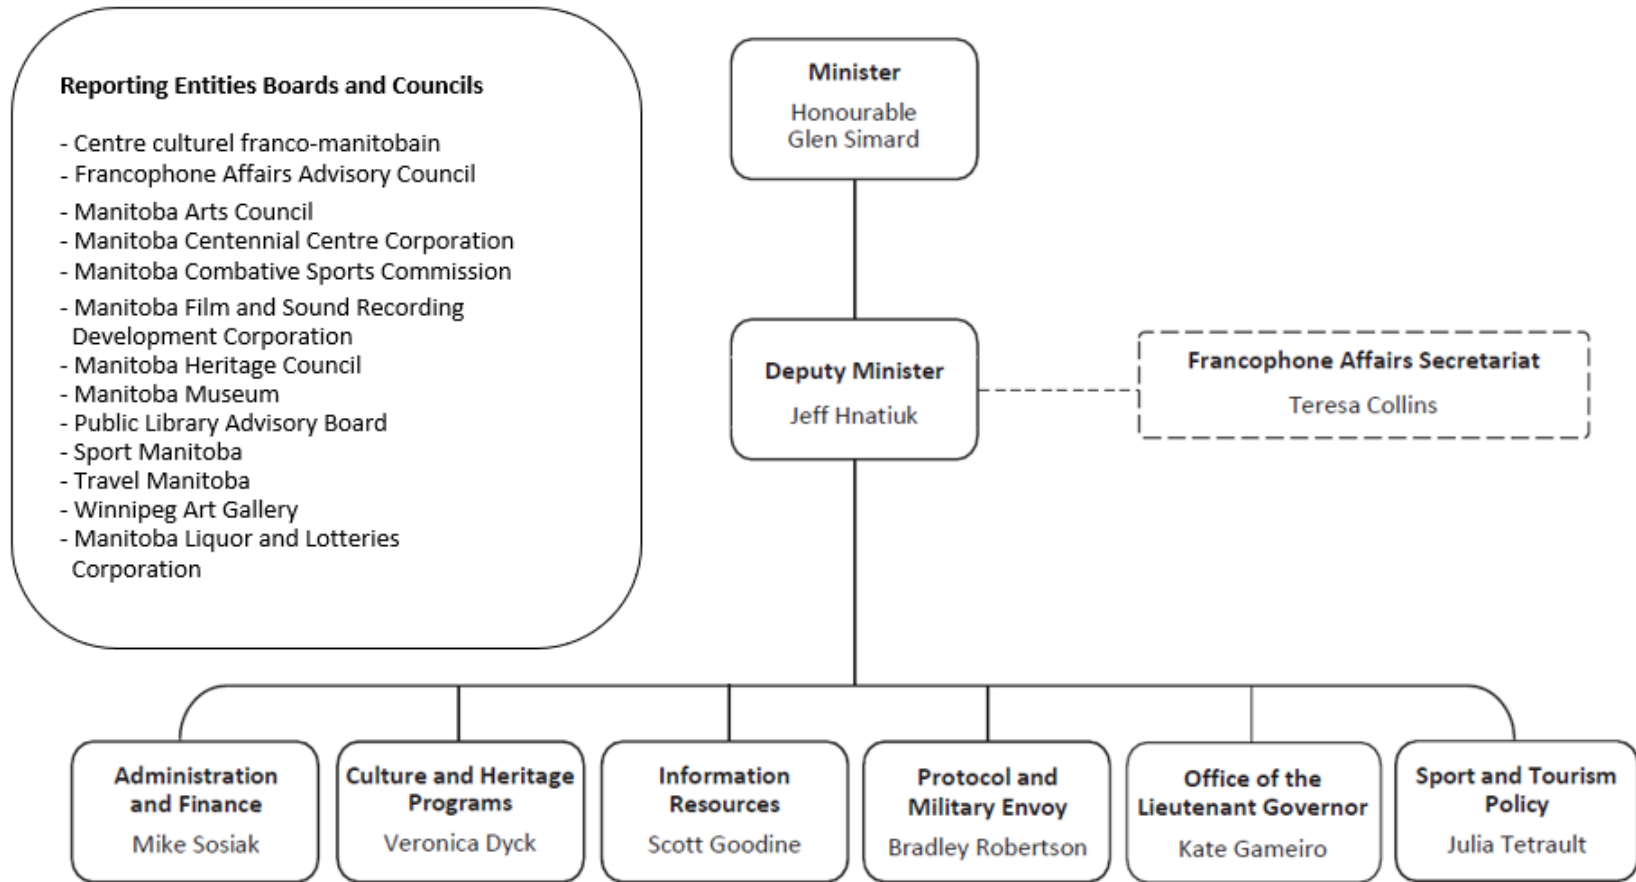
Reporting Entities Boards and Councils

- Centre culturel franco-manitobain
- Francophone Affairs Advisory Council
- Manitoba Arts Council
- Manitoba Centennial Centre Corporation
- Manitoba Combative Sports Commission
- Manitoba Film and Sound Recording Development Corporation
- Manitoba Heritage Council
- Manitoba Museum
- Public Library Advisory Board
- Sport Manitoba
- Travel Manitoba
- Winnipeg Art Gallery
- Manitoba Liquor and Lotteries Corporation

Minister
Honourable Glen Simard

Deputy Minister
Jeff Hnatiuk

Francophone Affairs Secretariat
Teresa Collins

Administration and Finance
Mike Sosiak

Culture and Heritage Programs
Veronica Dyck

Information Resources
Scott Goodine

Protocol and Military Envoy
Bradley Robertson

Office of the Lieutenant Governor
Kate Gameiro

Sport and Tourism Policy
Julia Tetrault